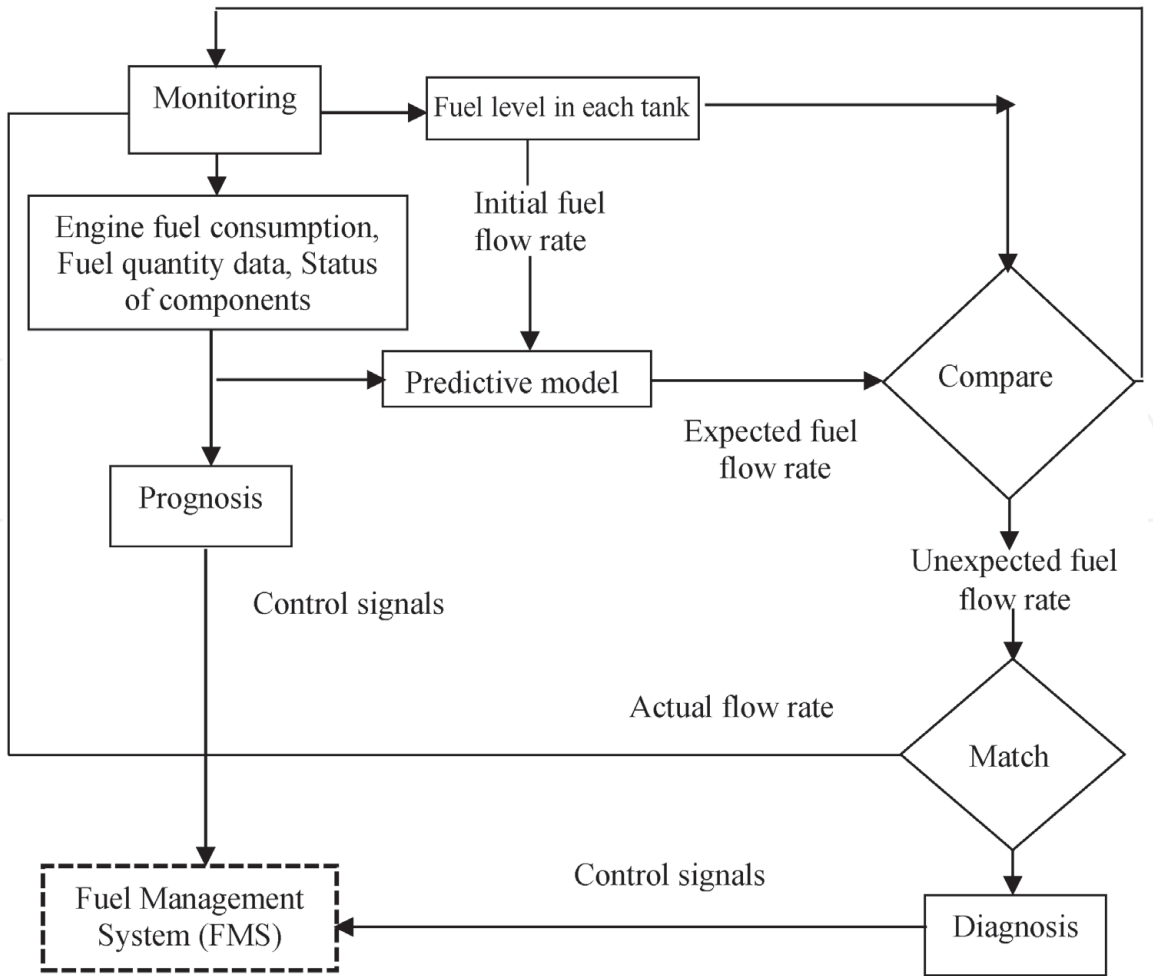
Monitoring

Fuel level in each tank

Initial fuel flow rate

Engine fuel consumption, Fuel quantity data, Status of components

Predictive model

Compare

Expected fuel flow rate

Prognosis

Unexpected fuel flow rate

Control signals

Actual flow rate

Match

Control signals

Fuel Management System (FMS)

Diagnosis